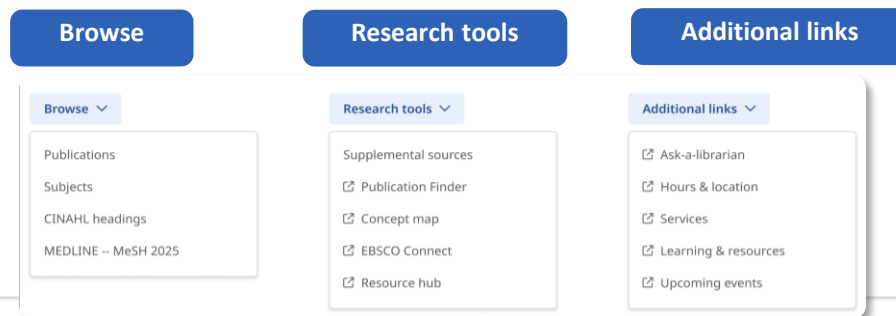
Browse

Browse

Publications

Subjects

CINAHL headings

MEDLINE -- MeSH 2025

Research tools

Research tools

Supplemental sources

Publication Finder

Concept map

EBSCO Connect

Resource hub

Additional links

Additional links

Ask-a-librarian

Hours & location

Services

Learning & resources

Upcoming events